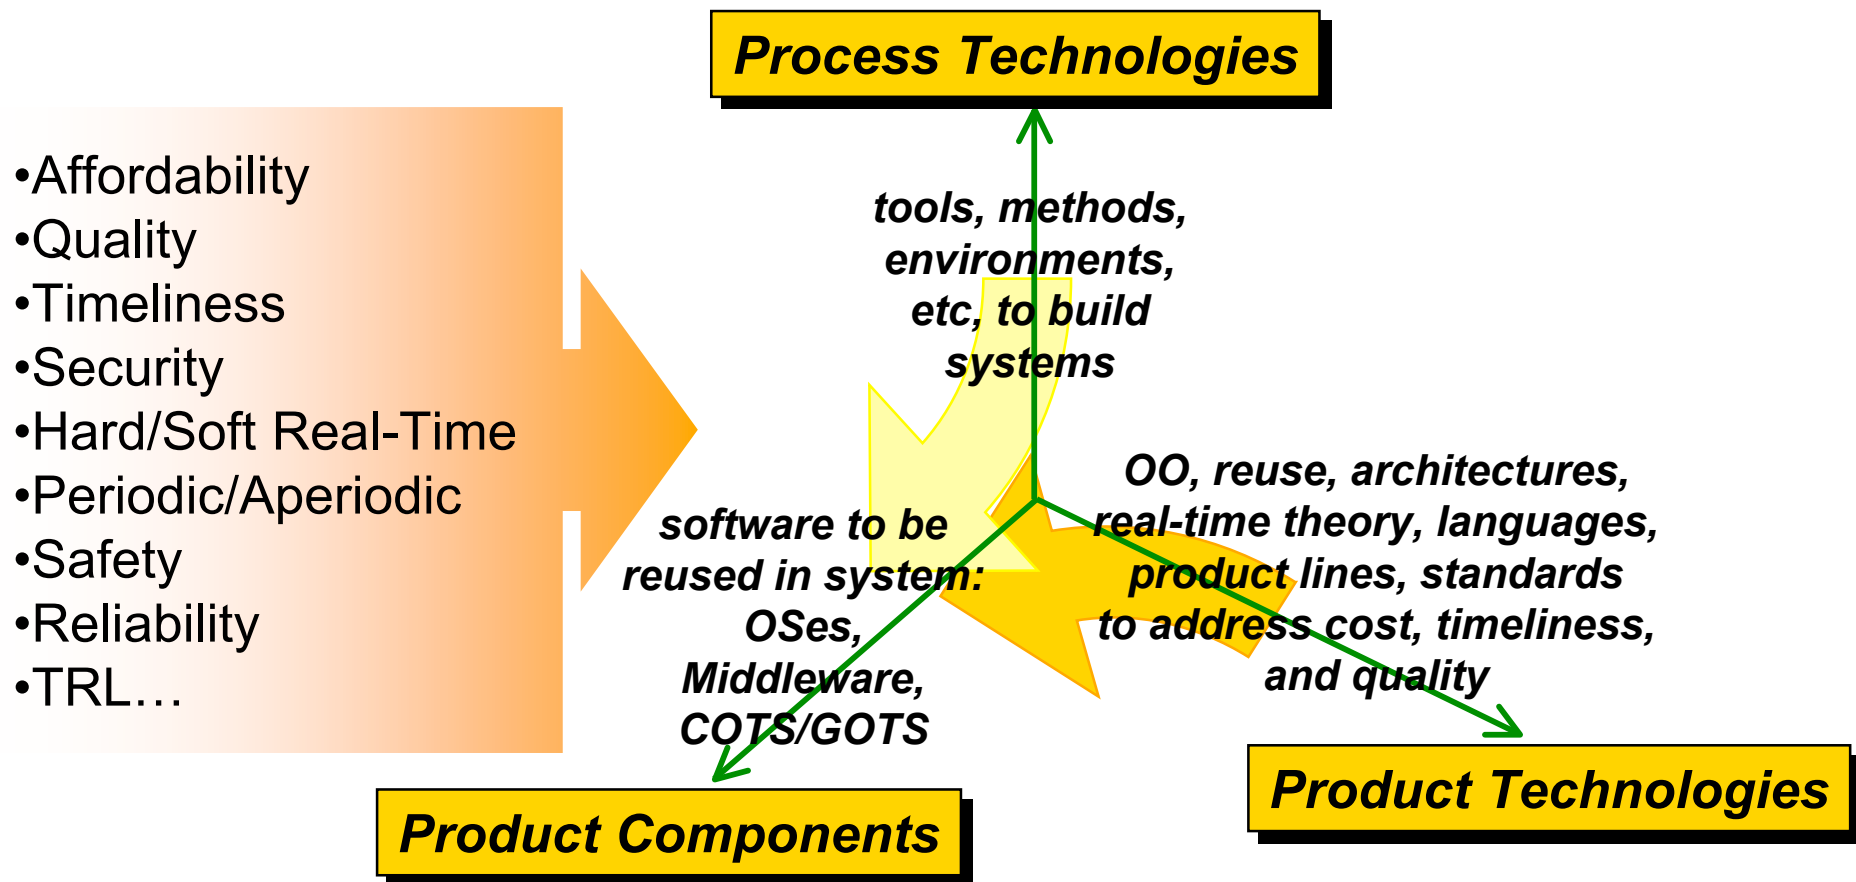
Process Technologies

•Affordability
•Quality
•Timeliness
•Security
•Hard/Soft Real-Time
•Periodic/Aperiodic
•Safety
•Reliability
•TRL…

tools, methods, environments, etc, to build systems

OO, reuse, architectures, real-time theory, languages, product lines, standards to address cost, timeliness, and quality

software to be reused in system: OSes, Middleware, COTS/GOTS

Product Components

Product Technologies